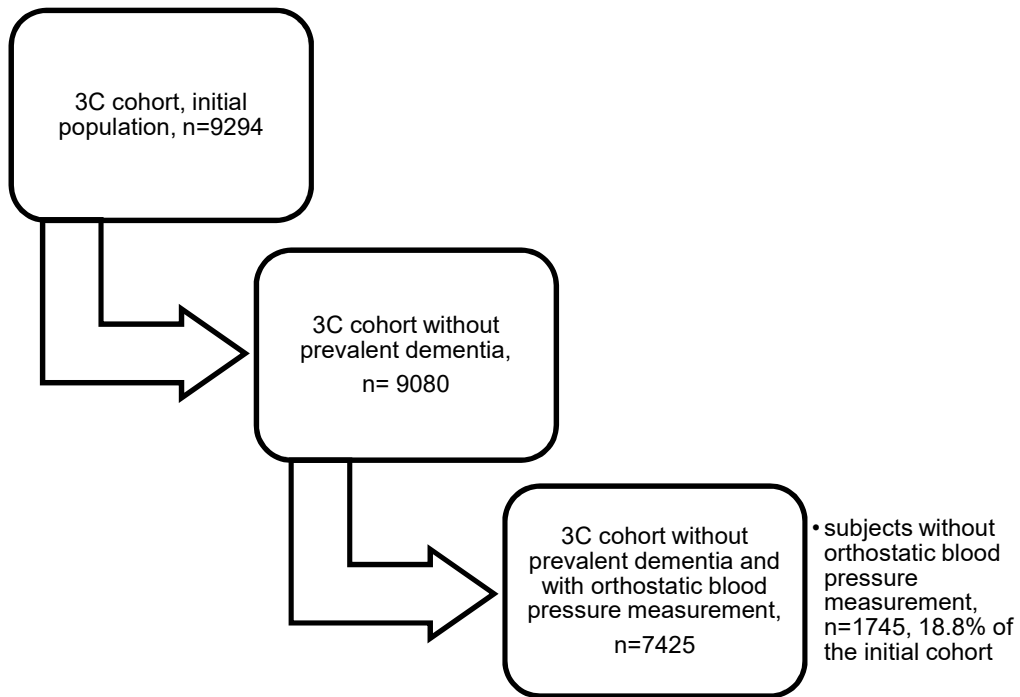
3C cohort, initial population, n=9294

3C cohort without prevalent dementia,

n= 9080

3C cohort without prevalent dementia and with orthostatic blood pressure measurement,

n=7425

• subjects without orthostatic blood pressure measurement, n=1745, 18.8% of the initial cohort